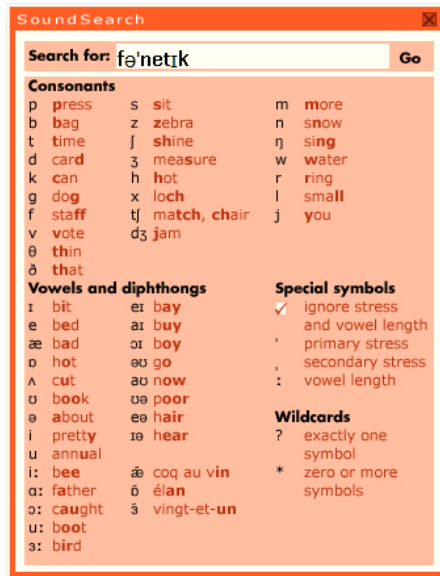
SoundSearch

Search for: fə'netɪk Go

Consonants

p press
b bag
t time
d card
k can
g dog
f staff
v vote
θ thin
ð that

s sit
z zebra
ʃ shine
ʒ measure
h hot
x loch
tʃ match, chair
dʒ jam

m more
n snow
ŋ sing
w water
r ring
l small
j you

Vowels and diphthongs

ɪ bit
e bed
æ bad
ɒ hot
ʌ cut
ʊ book
ə about
i pretty
u annual
iː bee
ɑː father
ɔː caught
uː boot
ɜː bird

eɪ bay
aɪ buy
ɔɪ boy
əʊ go
aʊ now
ʊə poor
eə hair
ɪə hear

æ̃ coq au vin
ɒ̃ élan
ɜ̃ vingt-et-un

Special symbols

✓ ignore stress and vowel length
' primary stress
ˌ secondary stress
ː vowel length

Wildcards

? exactly one symbol
* zero or more symbols